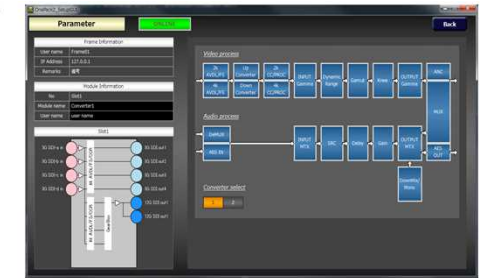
Parameter

SYNC ERR

Back

Frame Information

| User name | Frame01 |
|---|---|
| IP Address | 127.0.0.1 |
| Remarks | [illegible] |

Module Information

| No | Slot1 |
|---|---|
| Module name | Converter1 |
| User name | user name |

Slot1

3G-SDI-a in
3G-SDI-b in
3G-SDI-c in
3G-SDI-d in

4K ADJUSTMENT

4K ADJUSTMENT

Gearbox

3G-SDI out1
3G-SDI out2
3G-SDI out3
3G-SDI out4
12G-SDI out1
12G-SDI out2

Video process

2k 4VDL/PS
4k 4VDL/PS
Up Converter
Down Converter
2k CC/PROC
4k CC/PROC
INPUT Gamma
Dynamic Range
Gamut
Knee
OUTPUT Gamma
ANC
MUX

Audio process

DeMUX
AES IN
INPUT MTX
SRC
Delay
Gain
OUTPUT MTX
DownMix Mono
AES OUT

Converter select

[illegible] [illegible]